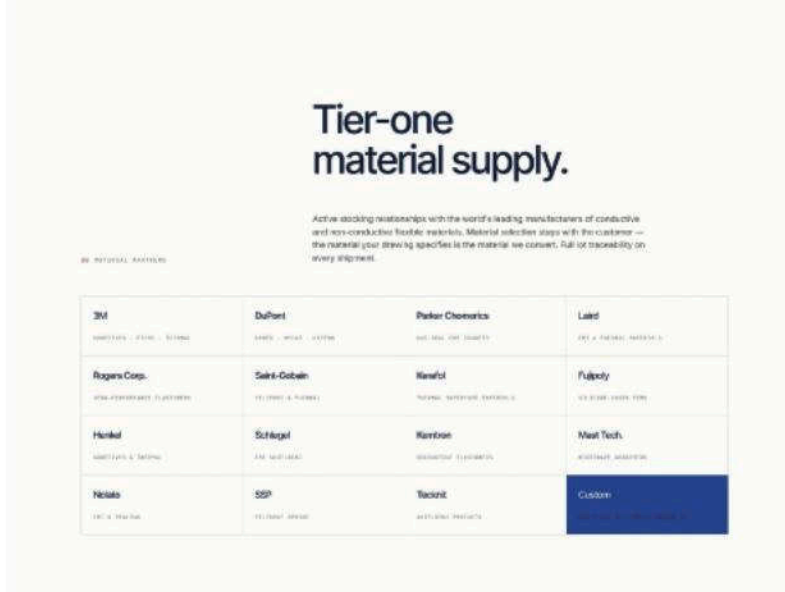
Tier-one material supply.

Active stocking relationships with the world's leading manufacturers of conductive and non-conductive flexible materials. Material selection stays with the customer — the material your drawing specifies is the material we convert. Full lot traceability on every shipment.

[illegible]

| 3M | DuPont | Parker Chomerics | Laird |
|---|---|---|---|
| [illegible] | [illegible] | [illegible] | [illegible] |
| Rogers Corp. | Saint-Gobain | Kerafol | Fujipoly |
| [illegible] | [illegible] | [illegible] | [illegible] |
| Henkel | Schlegel | Kemtron | Mast Tech. |
| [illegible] | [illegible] | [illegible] | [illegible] |
| Nolato | SSP | Tecknit | Custom |
| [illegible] | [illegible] | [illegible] | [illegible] |